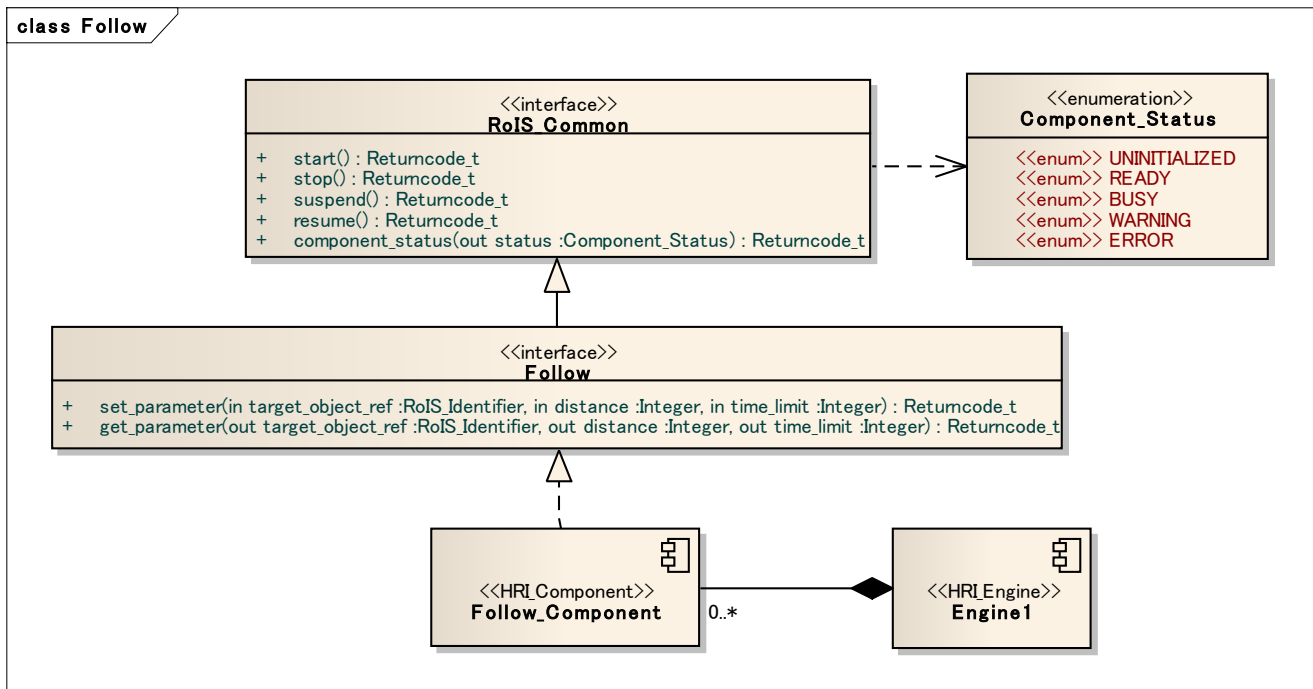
class Follow

<<interface>>
RoIS_Common

+ start() : Returncode_t
+ stop() : Returncode_t
+ suspend() : Returncode_t
+ resume() : Returncode_t
+ component_status(out status :Component_Status) : Returncode_t

<<enumeration>>
Component_Status

<<enum>> UNINITIALIZED
<<enum>> READY
<<enum>> BUSY
<<enum>> WARNING
<<enum>> ERROR

<<interface>>
Follow

+ set_parameter(in target_object_ref :RoIS_Identifier, in distance :Integer, in time_limit :Integer) : Returncode_t
+ get_parameter(out target_object_ref :RoIS_Identifier, out distance :Integer, out time_limit :Integer) : Returncode_t

<<HRI_Component>>
Follow_Component

0..*

<<HRI_Engine>>
Engine1